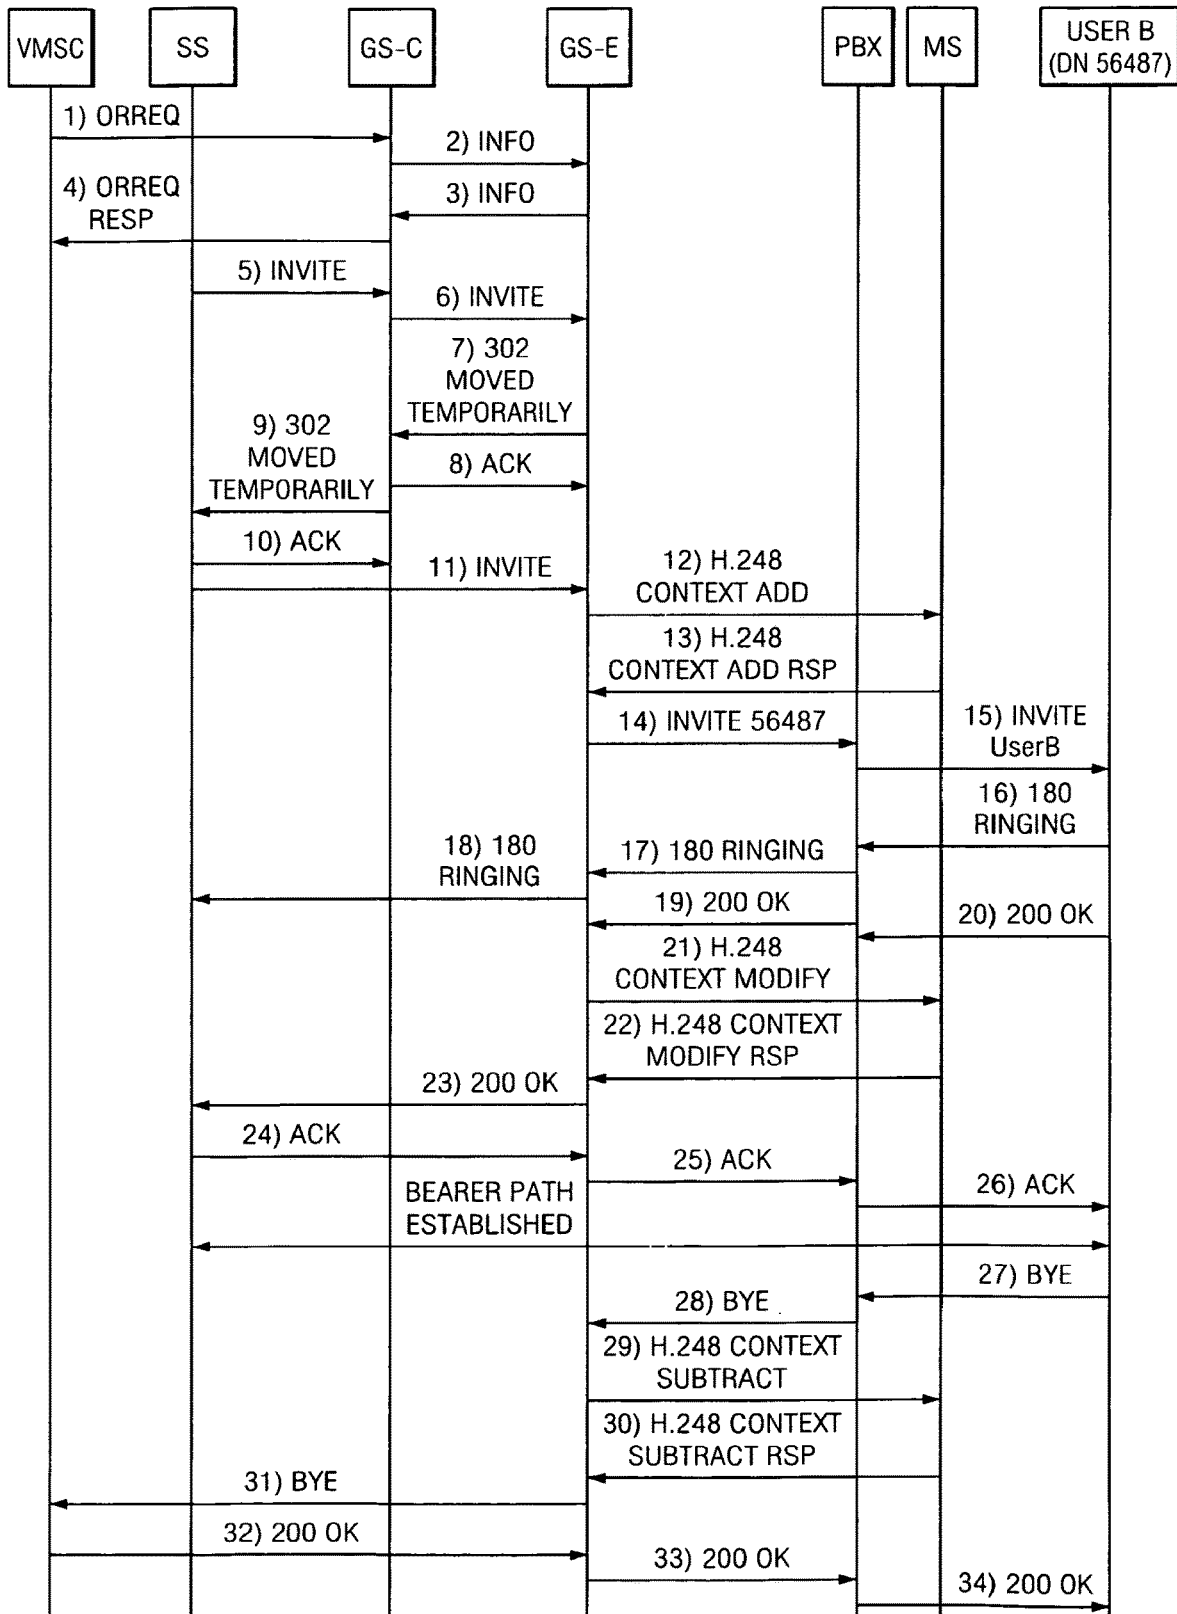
VMSC SS GS-C GS-E PBX MS USER B (DN 56487)

1) ORREQ

2) INFO

4) ORREQ RESP

3) INFO

5) INVITE

6) INVITE

7) 302 MOVED TEMPORARILY

9) 302 MOVED TEMPORARILY

8) ACK

10) ACK

11) INVITE

12) H.248 CONTEXT ADD

13) H.248 CONTEXT ADD RSP

14) INVITE 56487

15) INVITE UserB

16) 180 RINGING

18) 180 RINGING

17) 180 RINGING

19) 200 OK

20) 200 OK

21) H.248 CONTEXT MODIFY

22) H.248 CONTEXT MODIFY RSP

23) 200 OK

24) ACK

25) ACK

BEARER PATH ESTABLISHED

26) ACK

27) BYE

28) BYE

29) H.248 CONTEXT SUBTRACT

30) H.248 CONTEXT SUBTRACT RSP

31) BYE

32) 200 OK

33) 200 OK

34) 200 OK